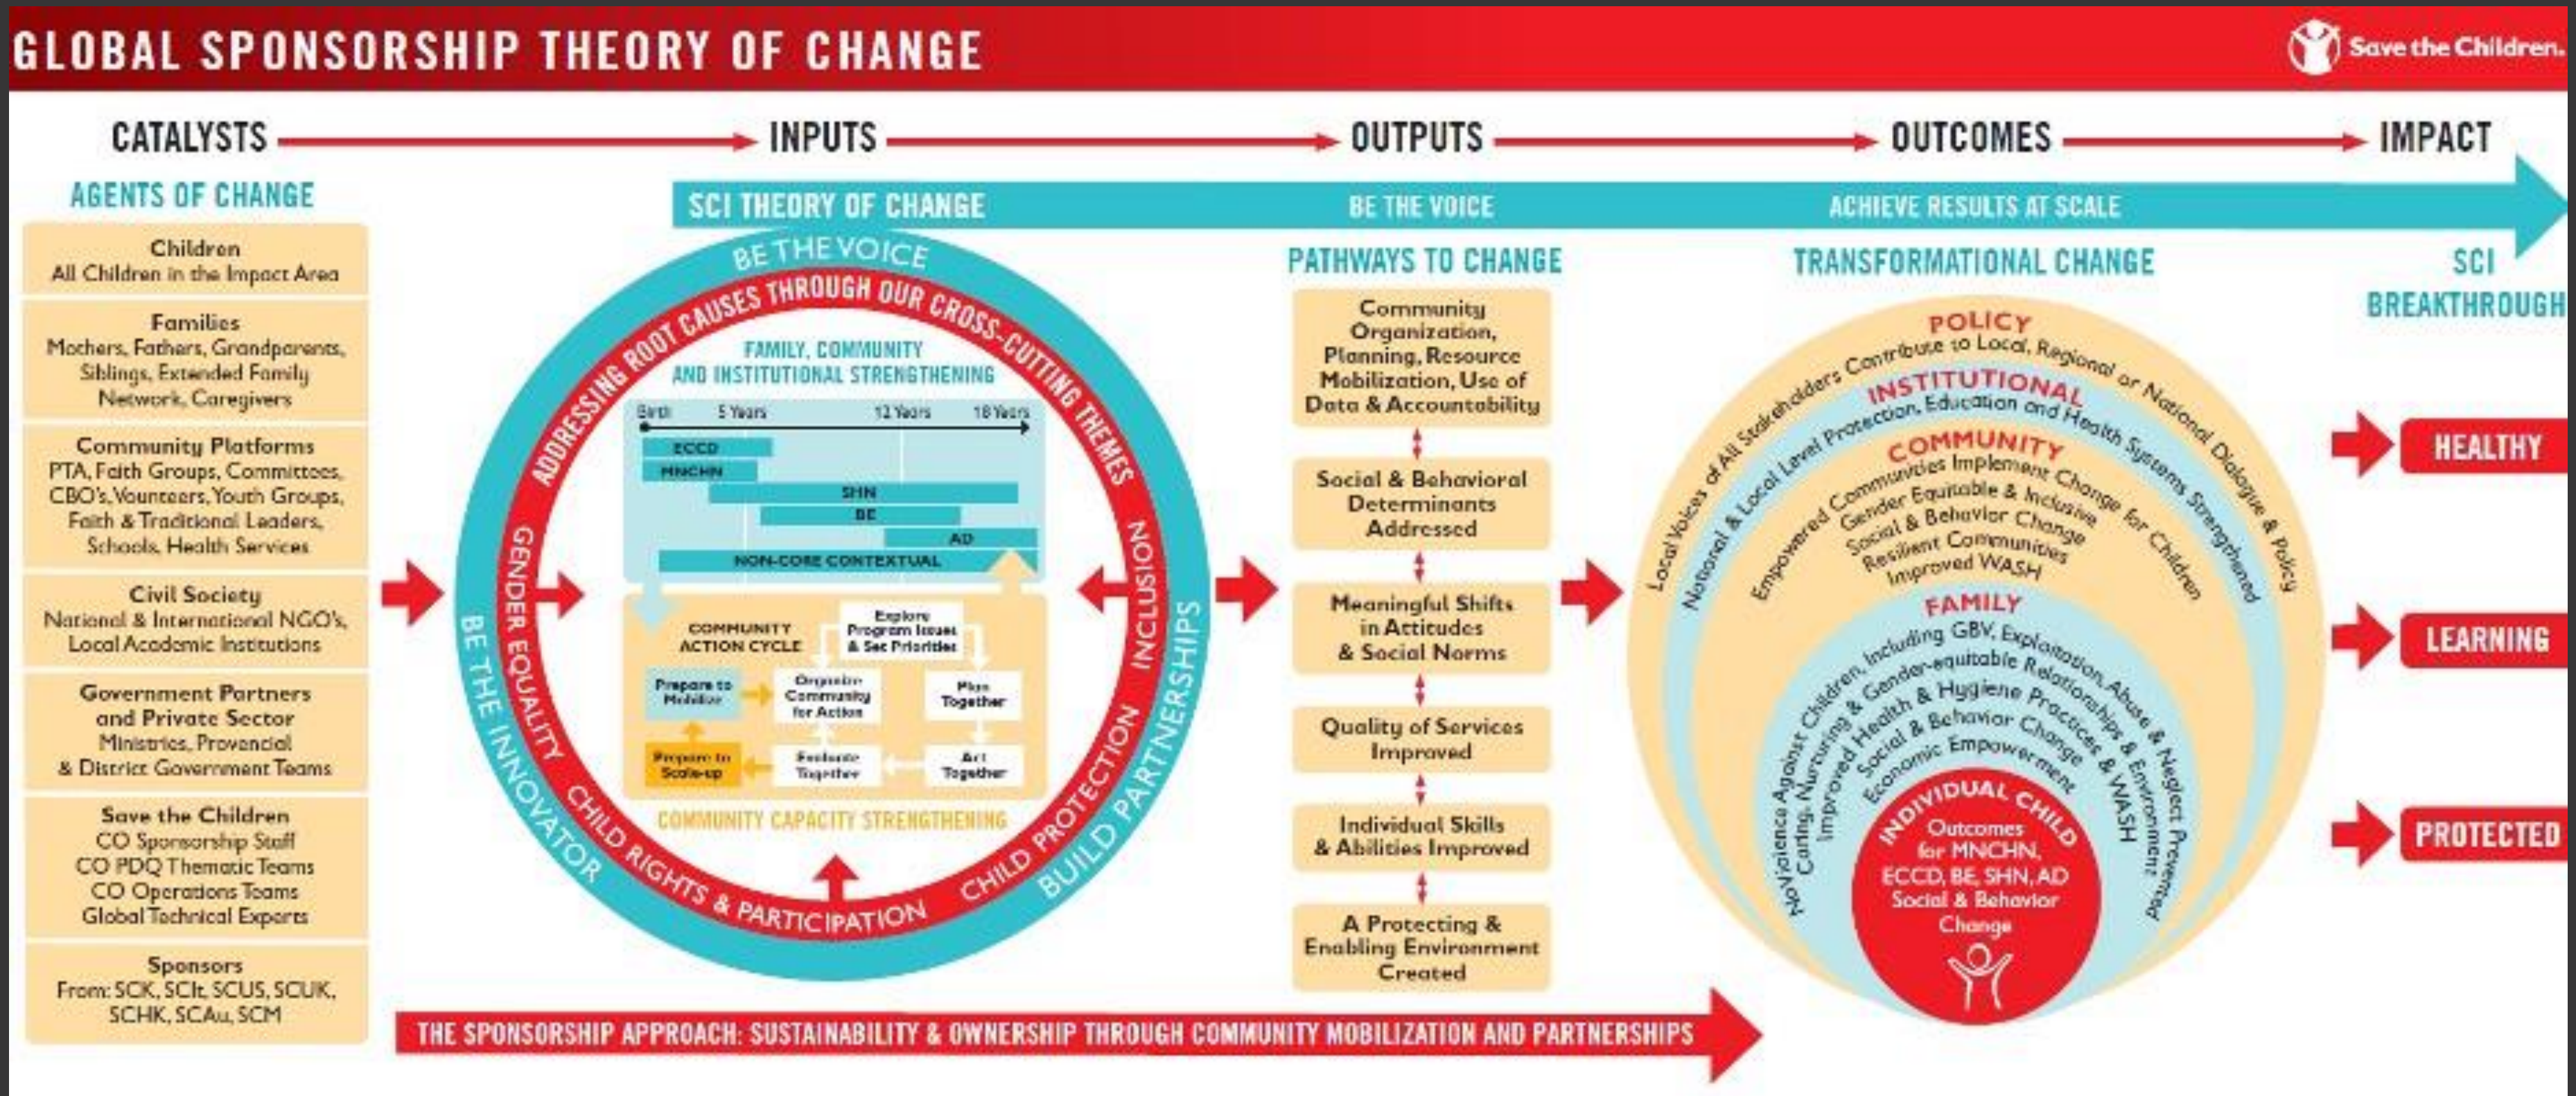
GLOBAL SPONSORSHIP THEORY OF CHANGE

Save the Children.

CATALYSTS → INPUTS → OUTPUTS → OUTCOMES → IMPACT

AGENTS OF CHANGE

SCI THEORY OF CHANGE

BE THE VOICE

ACHIEVE RESULTS AT SCALE

Children
All Children in the Impact Area

Families
Mothers, Fathers, Grandparents, Siblings, Extended Family Network, Caregivers

Community Platforms
PTA, Faith Groups, Committees, CBO's, Vounteers, Youth Groups, Faith & Traditional Leaders, Schools, Health Services

Civil Society
National & International NGO's, Local Academic Institutions

Government Partners and Private Sector
Ministries, Provencial & District Government Teams

Save the Children
CO Sponsorship Staff
CO PDQ Thematic Teams
CO Operations Teams
Global Technical Experts

Sponsors
From: SCK, SCIt, SCUS, SCUK, SCHK, SCAu, SCM

BE THE VOICE

ADDRESSING ROOT CAUSES THROUGH OUR CROSS-CUTTING THEMES

FAMILY, COMMUNITY AND INSTITUTIONAL STRENGTHENING

Birth 5 Years 12 Years 18 Years

ECCD
MNCHN
SHN
BE
AD
NON-CORE CONTEXTUAL

COMMUNITY ACTION CYCLE
Explore Program Issues & Set Priorities
Prepare to Mobilize
Organize Community for Action
Plan Together
Prepare to Scale-up
Evaluate Together
Act Together

COMMUNITY CAPACITY STRENGTHENING

GENDER EQUALITY
INCLUSION
CHILD RIGHTS & PARTICIPATION
CHILD PROTECTION
BE THE INNOVATOR
BUILD PARTNERSHIPS

PATHWAYS TO CHANGE

Community Organization, Planning, Resource Mobilization, Use of Data & Accountability

Social & Behavioral Determinants Addressed

Meaningful Shifts in Attitudes & Social Norms

Quality of Services Improved

Individual Skills & Abilities Improved

A Protecting & Enabling Environment Created

TRANSFORMATIONAL CHANGE

POLICY
Local Voices of All Stakeholders Contribute to Local, Regional or National Dialogue & Policy

INSTITUTIONAL
National & Local Level Protection, Education and Health Systems Strengthened

COMMUNITY
Empowered Communities Implement Change for Children
Gender Equitable & Inclusive
Social & Behavior Change
Resilient Communities
Improved WASH

FAMILY
Nonviolence Against Children, including GBV, Exploitation, Abuse & Neglect Prevented
Caring, Nurturing & Gender-equitable Relationships & Environment
Improved Health & Hygiene Practices & WASH
Social & Behavior Change
Economic Empowerment

INDIVIDUAL CHILD
Outcomes for MNCHN, ECCD, BE, SHN, AD Social & Behavior Change

SCI BREAKTHROUGH

HEALTHY
LEARNING
PROTECTED

THE SPONSORSHIP APPROACH: SUSTAINABILITY & OWNERSHIP THROUGH COMMUNITY MOBILIZATION AND PARTNERSHIPS